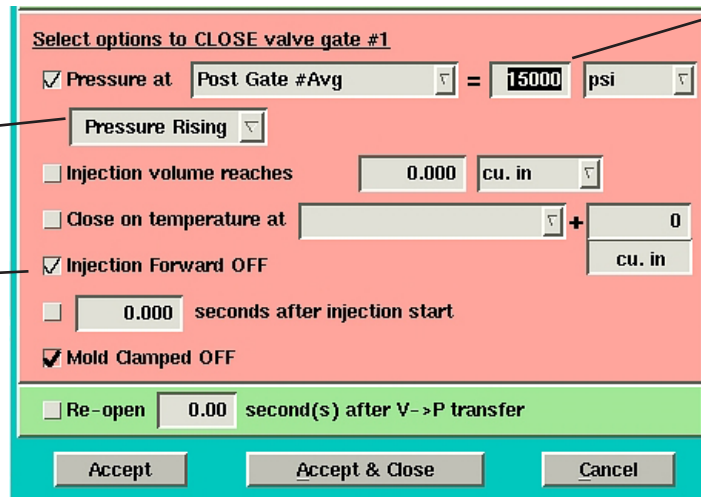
Select options to CLOSE valve gate #1

Pressure at Post Gate #Avg = 15000 psi

Pressure Rising

Injection volume reaches 0.000 cu. in

Close on temperature at + 0

cu. in

Injection Forward OFF

0.000 seconds after injection start

Mold Clamped OFF

Re-open 0.00 second(s) after V->P transfer

Accept

Accept & Close

Cancel